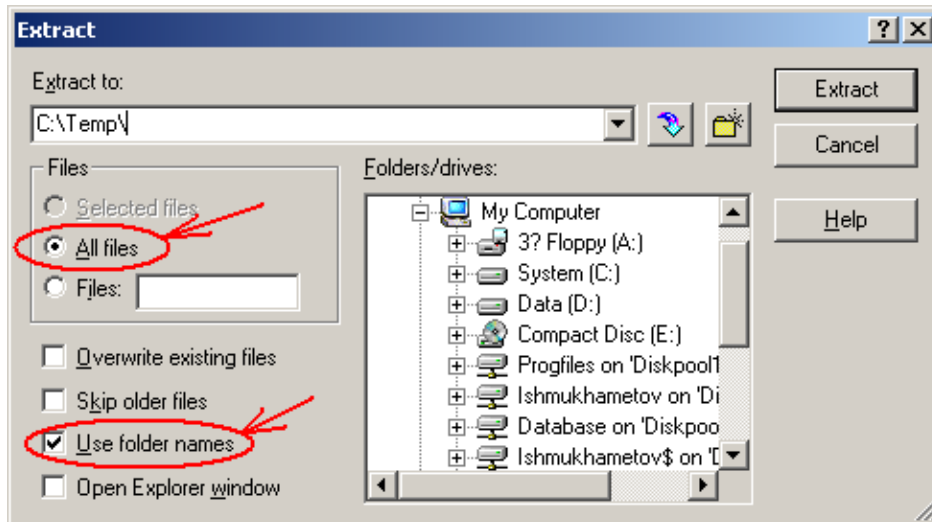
Extract

? X

Extract to:

C:\Temp\

Extract

Cancel

Help

Files

Selected files

All files

Files:

Folders/drives:

My Computer

3? Floppy (A:)

System (C:)

Data (D:)

Compact Disc (E:)

Progfiles on 'Diskpool1

Ishmukhametov on 'Di

Database on 'Diskpoo

Ishmukhametov$ on 'D

Overwrite existing files

Skip older files

Use folder names

Open Explorer window